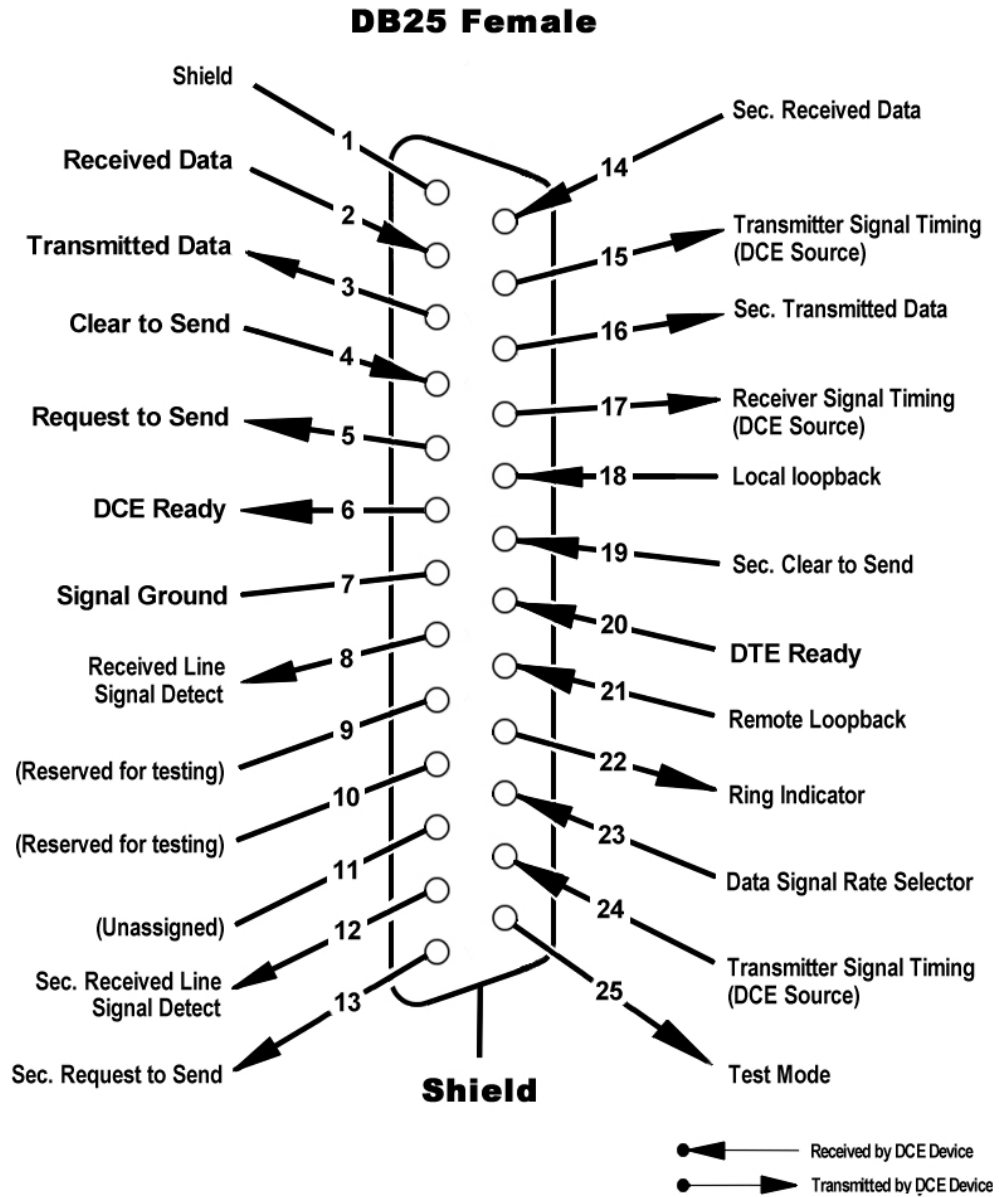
DB25 Female

Shield
1
Received Data
2
Transmitted Data
3
Clear to Send
4
Request to Send
5
DCE Ready
6
Signal Ground
7
Received Line Signal Detect
8
9
(Reserved for testing)
10
(Reserved for testing)
11
(Unassigned)
12
Sec. Received Line Signal Detect
13
Sec. Request to Send

Sec. Received Data
14
Transmitter Signal Timing (DCE Source)
15
Sec. Transmitted Data
16
Receiver Signal Timing (DCE Source)
17
18
Local loopback
19
Sec. Clear to Send
20
DTE Ready
21
Remote Loopback
22
Ring Indicator
23
Data Signal Rate Selector
24
Transmitter Signal Timing (DCE Source)
25
Test Mode

Shield

Received by DCE Device
Transmitted by DCE Device